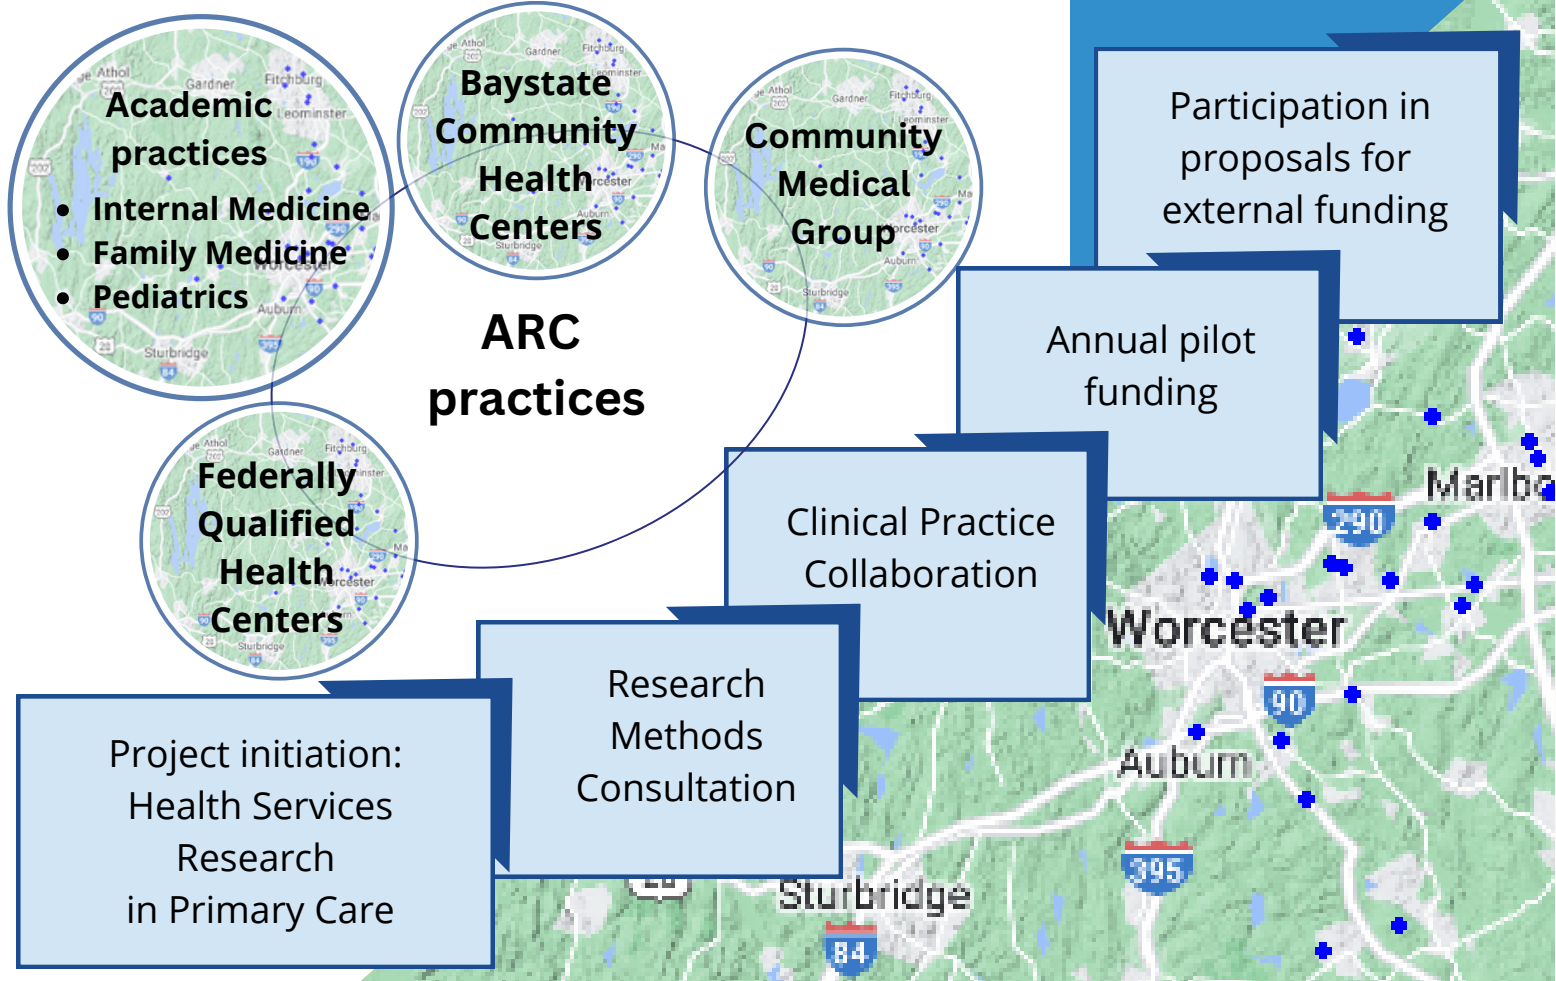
Academic practices
• Internal Medicine
• Family Medicine
• Pediatrics

Baystate Community Health Centers

Community Medical Group

Federally Qualified Health Centers

ARC practices

Participation in proposals for external funding

Annual pilot funding

Clinical Practice Collaboration

Research Methods Consultation

Project initiation: Health Services Research in Primary Care

Marlbo

290

Worcester

90

Auburn

395

Sturbridge

84